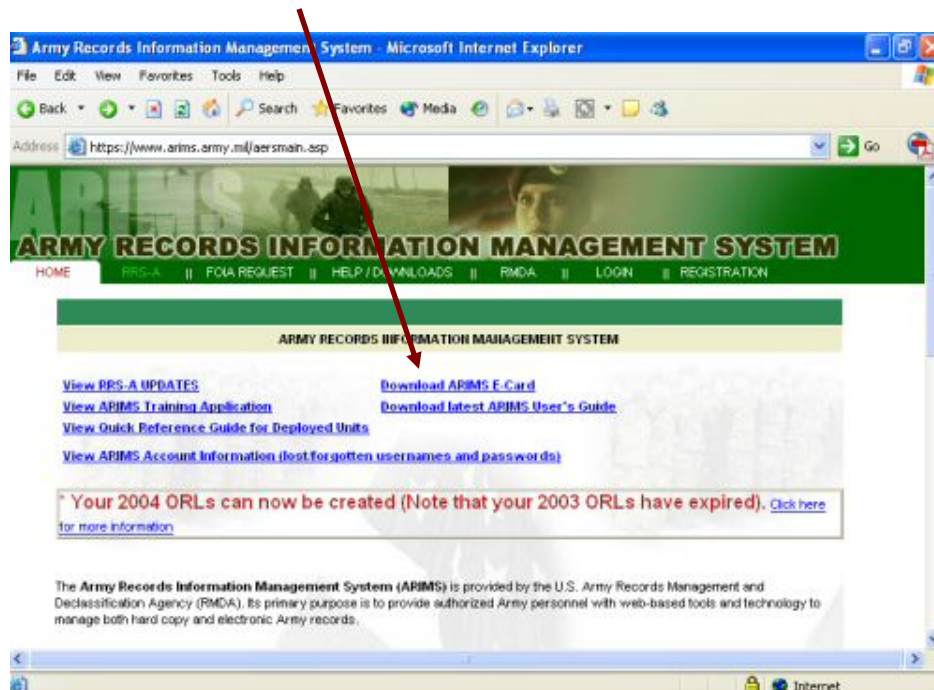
Army Records Information Management System - Microsoft Internet Explorer

File Edit View Favorites Tools Help

Back Search Favorites Media

Address https://www.arims.army.mil/aersmain.asp Go

ARIMS

ARMY RECORDS INFORMATION MANAGEMENT SYSTEM

HOME RRS-A || FOIA REQUEST || HELP / DOWNLOADS || RMDA || LOGIN || REGISTRATION

ARMY RECORDS INFORMATION MANAGEMENT SYSTEM

View RRS-A UPDATES
View ARIMS Training Application
View Quick Reference Guide for Deployed Units
View ARIMS Account Information (lost/forgotten usernames and passwords)

Download ARIMS E-Card
Download latest ARIMS User's Guide

* Your 2004 ORLs can now be created (Note that your 2003 ORLs have expired). Click here for more information

The Army Records Information Management System (ARIMS) is provided by the U.S. Army Records Management and Declassification Agency (RMDA). Its primary purpose is to provide authorized Army personnel with web-based tools and technology to manage both hard copy and electronic Army records.

Internet